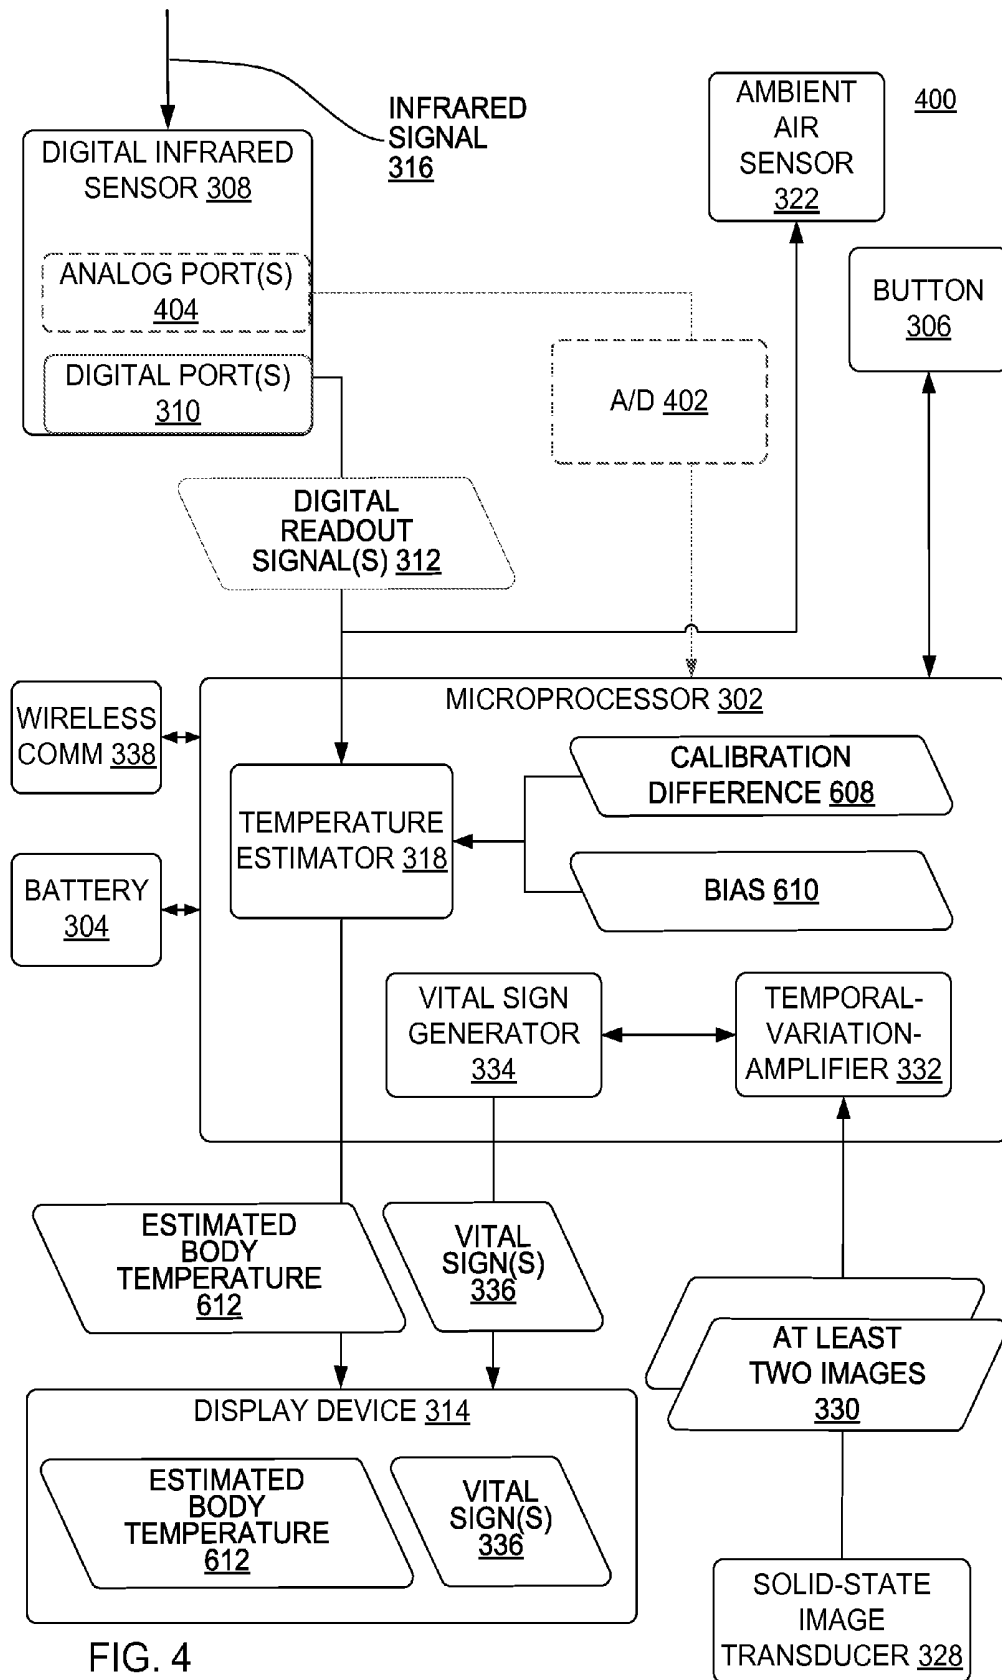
INFRARED SIGNAL 316

AMBIENT AIR SENSOR 322

400

DIGITAL INFRARED SENSOR 308

ANALOG PORT(S) 404

DIGITAL PORT(S) 310

BUTTON 306

A/D 402

DIGITAL READOUT SIGNAL(S) 312

MICROPROCESSOR 302

WIRELESS COMM 338

CALIBRATION DIFFERENCE 608

TEMPERATURE ESTIMATOR 318

BATTERY 304

BIAS 610

VITAL SIGN GENERATOR 334

TEMPORAL-VARIATION-AMPLIFIER 332

ESTIMATED BODY TEMPERATURE 612

VITAL SIGN(S) 336

AT LEAST TWO IMAGES 330

DISPLAY DEVICE 314

ESTIMATED BODY TEMPERATURE 612

VITAL SIGN(S) 336

SOLID-STATE IMAGE TRANSDUCER 328

FIG. 4